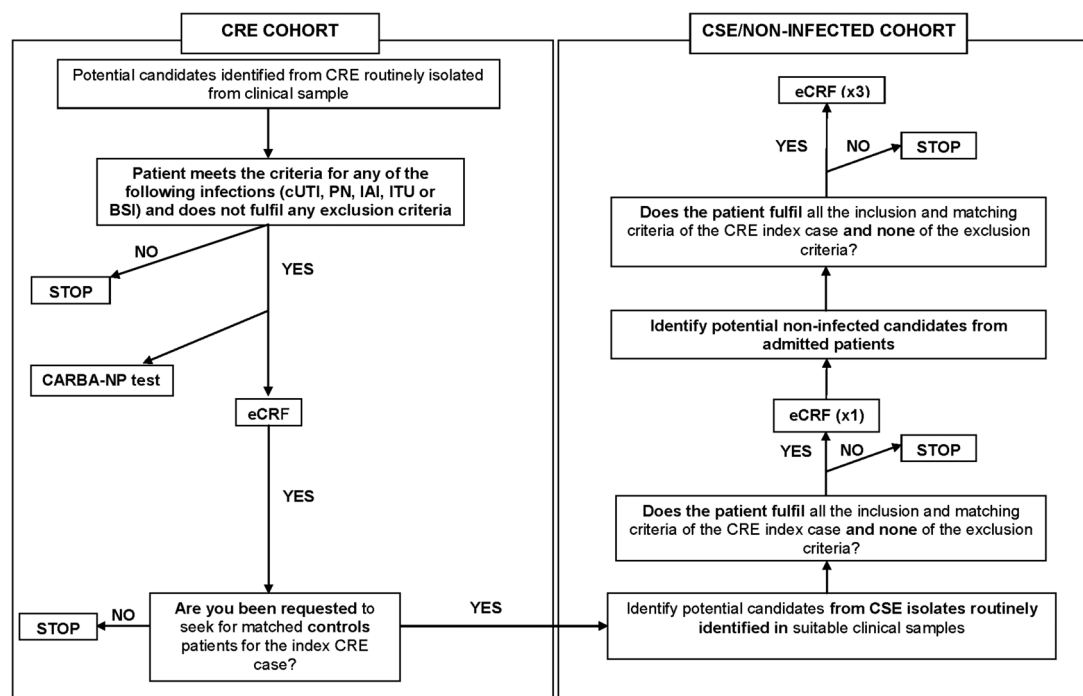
CRE COHORT

Potential candidates identified from CRE routinely isolated from clinical sample

Patient meets the criteria for any of the following infections (cUTI, PN, IAI, ITU or BSI) and does not fulfil any exclusion criteria

NO

STOP

YES

CARBA-NP test

eCRF

YES

NO

STOP

Are you been requested to seek for matched controls patients for the index CRE case?

YES

CSE/NON-INFECTED COHORT

Identify potential candidates from CSE isolates routinely identified in suitable clinical samples

Does the patient fulfil all the inclusion and matching criteria of the CRE index case and none of the exclusion criteria?

YES

NO

STOP

eCRF (x1)

Identify potential non-infected candidates from admitted patients

Does the patient fulfil all the inclusion and matching criteria of the CRE index case and none of the exclusion criteria?

YES

NO

STOP

eCRF (x3)